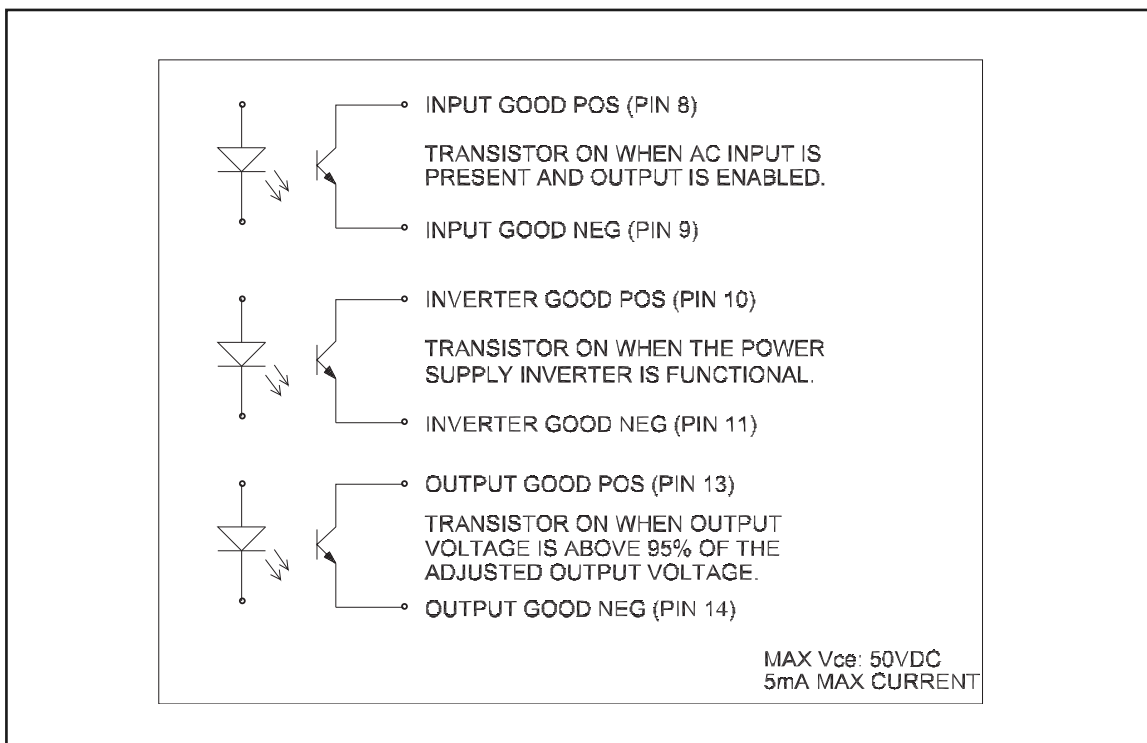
INPUT GOOD POS (PIN 8)

TRANSISTOR ON WHEN AC INPUT IS PRESENT AND OUTPUT IS ENABLED.

INPUT GOOD NEG (PIN 9)

INVERTER GOOD POS (PIN 10)

TRANSISTOR ON WHEN THE POWER SUPPLY INVERTER IS FUNCTIONAL.

INVERTER GOOD NEG (PIN 11)

OUTPUT GOOD POS (PIN 13)

TRANSISTOR ON WHEN OUTPUT VOLTAGE IS ABOVE 95% OF THE ADJUSTED OUTPUT VOLTAGE.

OUTPUT GOOD NEG (PIN 14)

MAX Vce: 50VDC
5mA MAX CURRENT